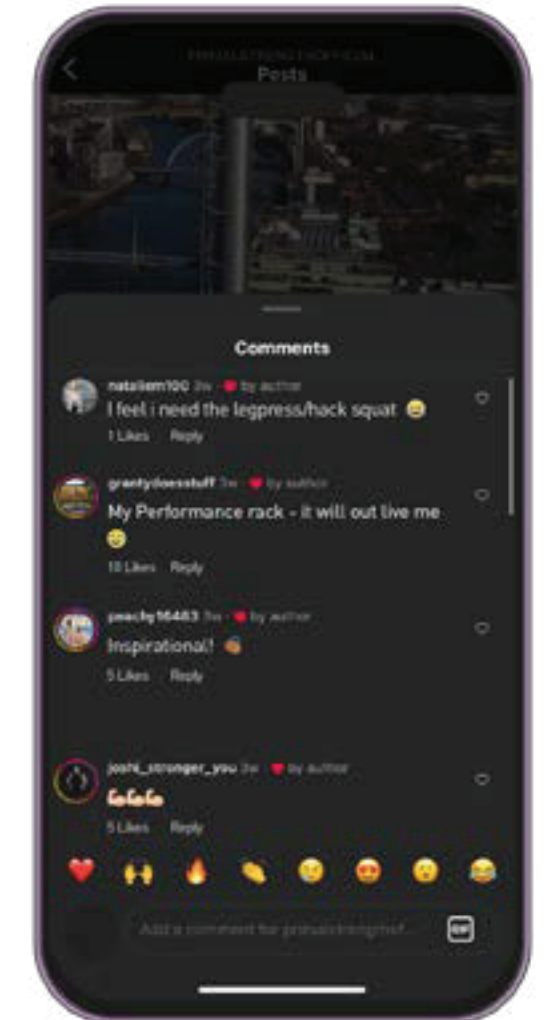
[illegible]
Posts

Comments

nataliem100 3w · ❤ by author
I feel i need the legpress/hack squat 😄
1 Likes Reply

grantydoesstuff 3w · ❤ by author
My Performance rack - it will out live me 😄
10 Likes Reply

peachy16483 3w · ❤ by author
Inspirational! 👏
5 Likes Reply

joshi_stronger_you 3w · ❤ by author
💪💪💪
5 Likes Reply

❤️ 🙌 🔥 👏 😢 😍 😮 😂

Add a comment for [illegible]...
GIF